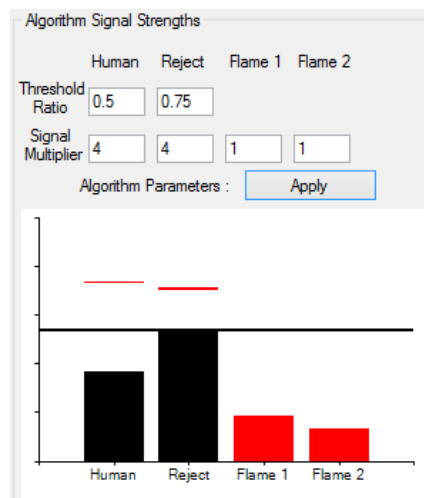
Algorithm Signal Strengths

| | Human | Reject | Flame 1 | Flame 2 |
|---|---|---|---|---|
| Threshold Ratio | 0.5 | 0.75 | | |
| Signal Multiplier | 4 | 4 | 1 | 1 |

Algorithm Parameters : Apply

Human Reject Flame 1 Flame 2